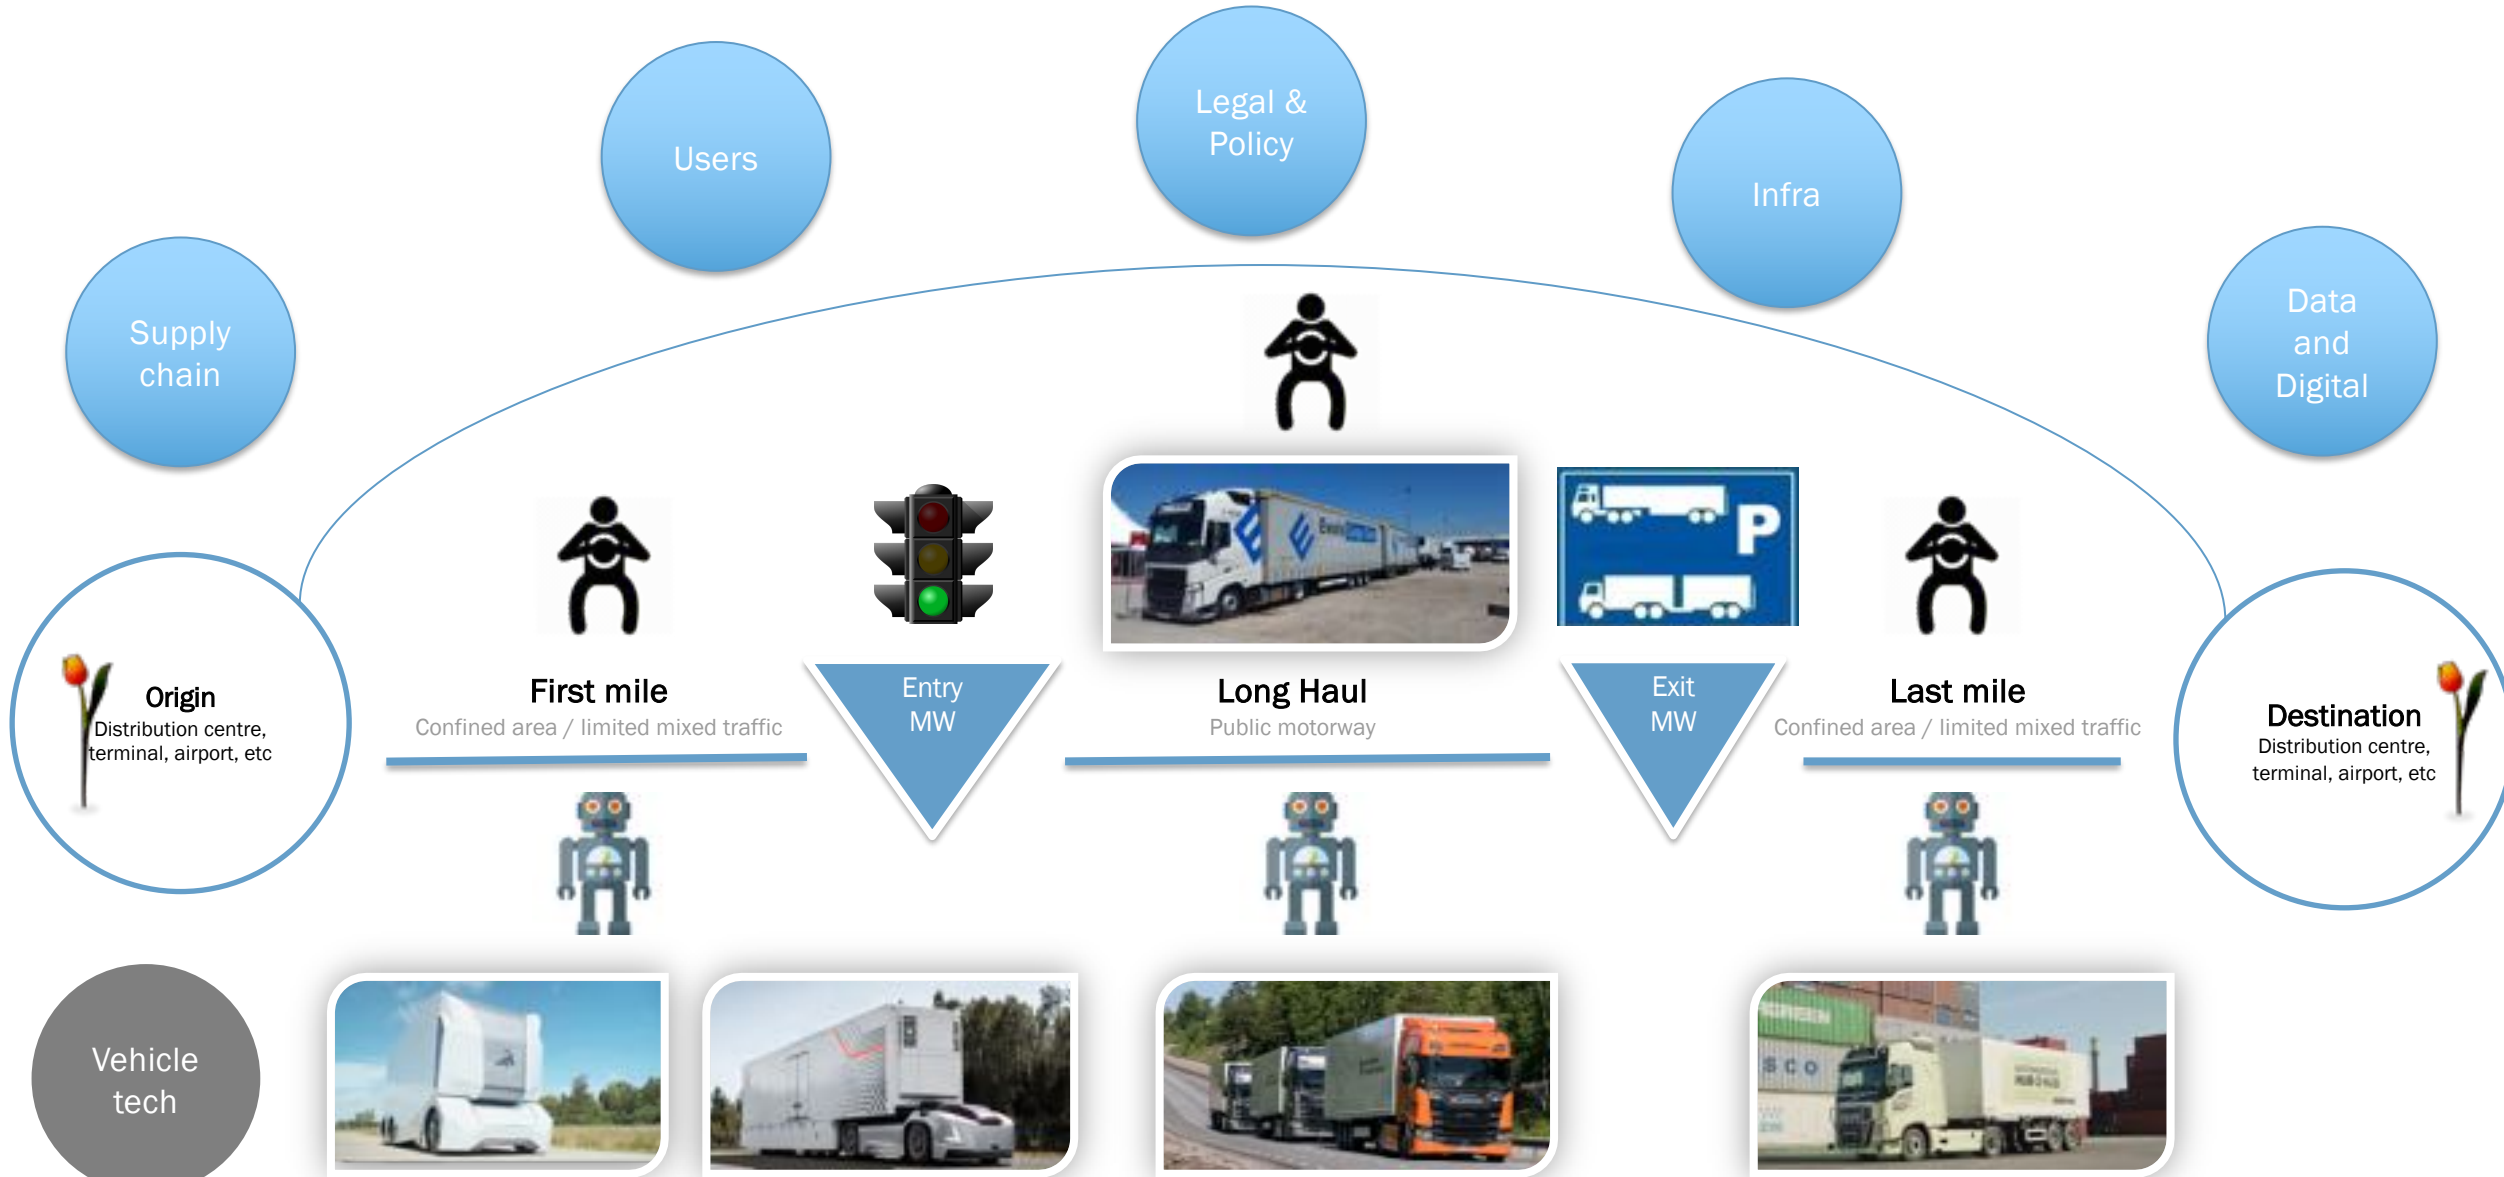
Users

Legal & Policy

Infra

Supply chain

Data and Digital

Origin
Distribution centre, terminal, airport, etc

First mile
Confined area / limited mixed traffic

Entry MW

Long Haul
Public motorway

P

Exit MW

Last mile
Confined area / limited mixed traffic

Destination
Distribution centre, terminal, airport, etc

Vehicle tech